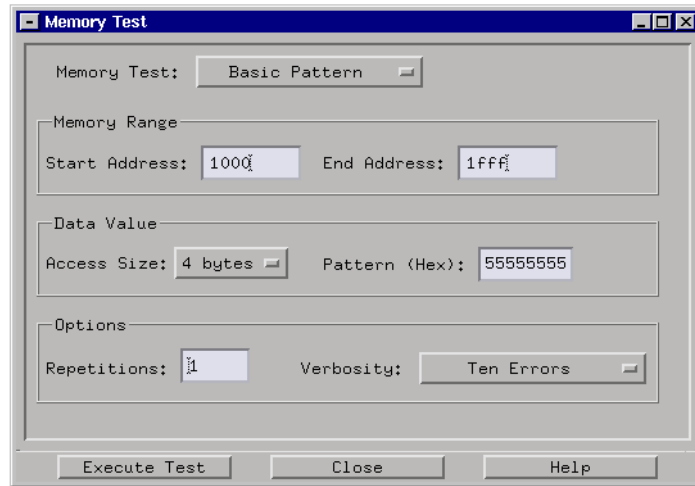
Memory Test

Memory Test: Basic Pattern

Memory Range

Start Address: 1000

End Address: 1fff

Data Value

Access Size: 4 bytes

Pattern (Hex): 55555555

Options

Repetitions: 1

Verbosity: Ten Errors

Execute Test

Close

Help